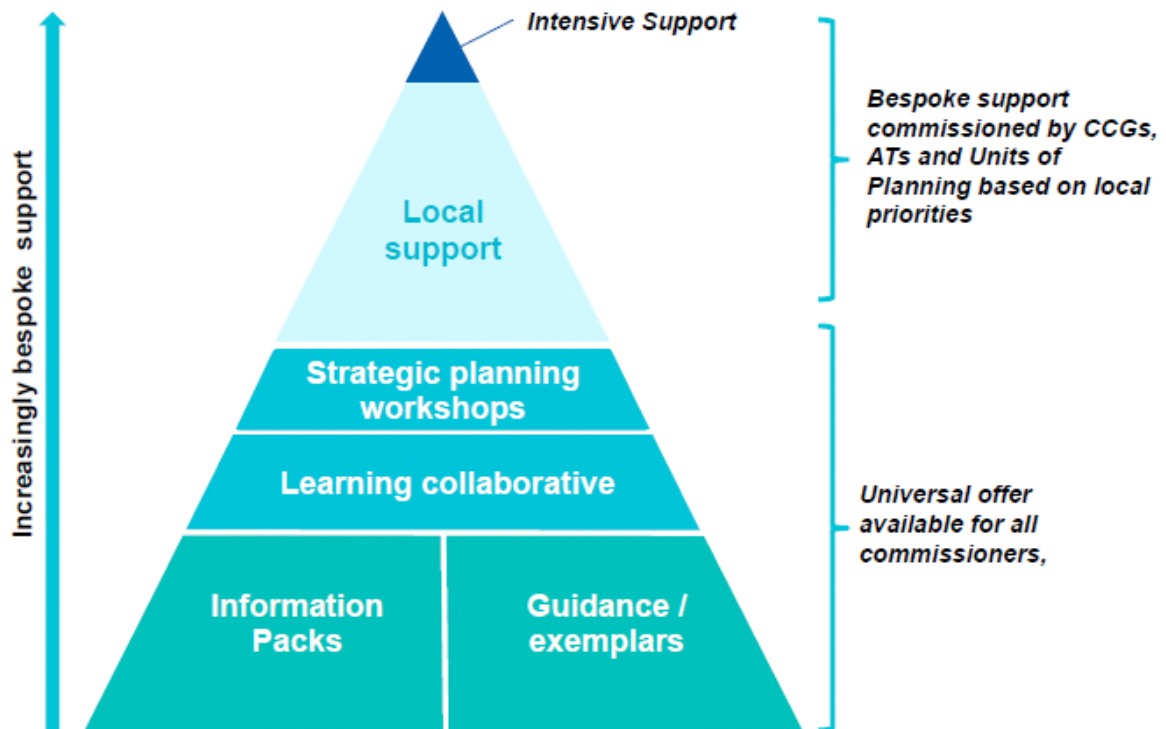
Increasingly bespoke support

Intensive Support

Local support

Strategic planning workshops

Learning collaborative

Information Packs

Guidance / exemplars

Bespoke support commissioned by CCGs, ATs and Units of Planning based on local priorities

Universal offer available for all commissioners,